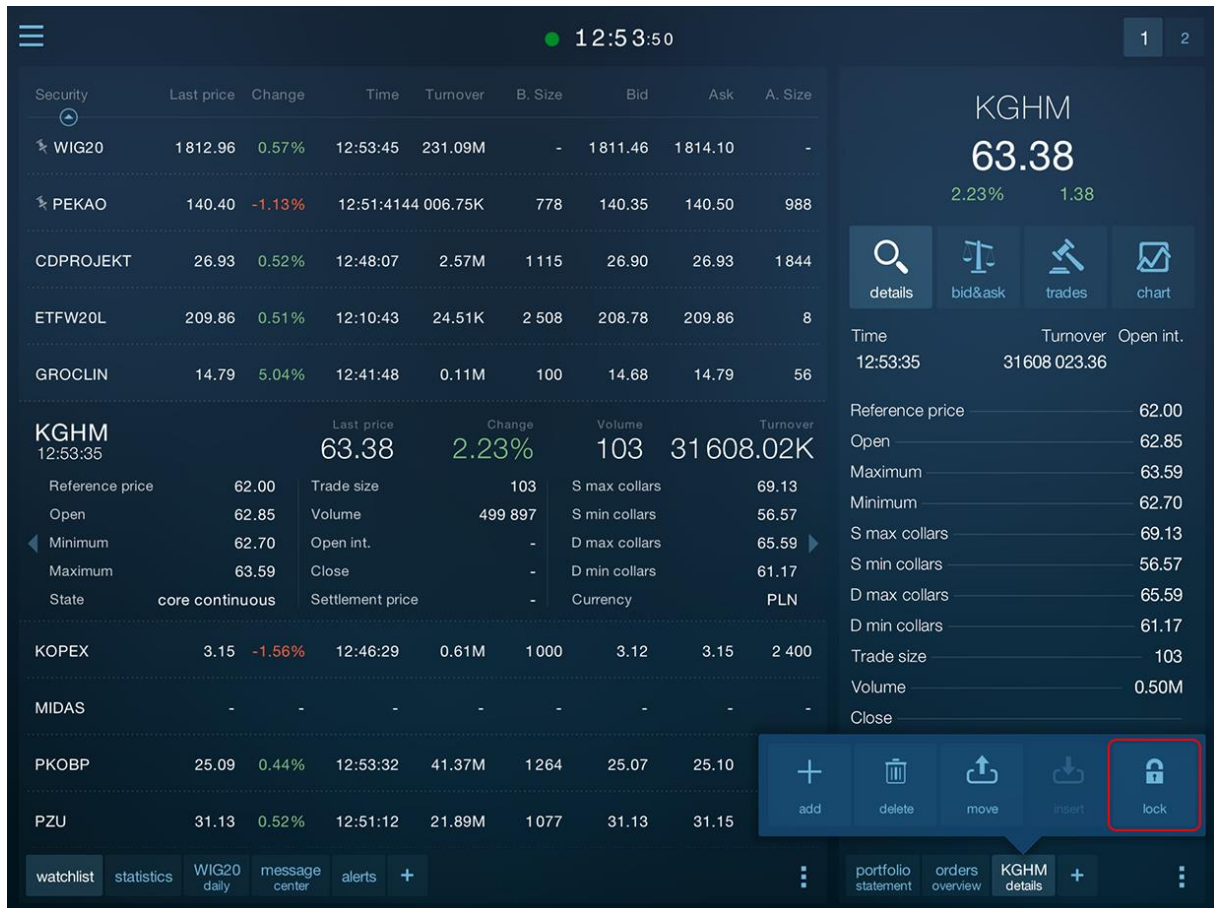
12:53:50

1 2

| Security | Last price | Change | Time | Turnover | B. Size | Bid | Ask | A. Size |
|---|---|---|---|---|---|---|---|---|
| WIG20 | 1812.96 | 0.57% | 12:53:45 | 231.09M | - | 1811.46 | 1814.10 | - |
| PEKAO | 140.40 | -1.13% | 12:51:41 | 44 006.75K | 778 | 140.35 | 140.50 | 988 |
| CDPROJEKT | 26.93 | 0.52% | 12:48:07 | 2.57M | 1115 | 26.90 | 26.93 | 1844 |
| ETFW20L | 209.86 | 0.51% | 12:10:43 | 24.51K | 2 508 | 208.78 | 209.86 | 8 |
| GROCLIN | 14.79 | 5.04% | 12:41:48 | 0.11M | 100 | 14.68 | 14.79 | 56 |

KGHM
12:53:35
Last price 63.38
Change 2.23%
Volume 103
Turnover 31608.02K

| Reference price | 62.00 | Trade size | 103 | S max collars | 69.13 |
|---|---|---|---|---|---|
| Open | 62.85 | Volume | 499 897 | S min collars | 56.57 |
| Minimum | 62.70 | Open int. | - | D max collars | 65.59 |
| Maximum | 63.59 | Close | - | D min collars | 61.17 |
| State | core continuous | Settlement price | - | Currency | PLN |

| KOPEX | 3.15 | -1.56% | 12:46:29 | 0.61M | 1000 | 3.12 | 3.15 | 2 400 |
|---|---|---|---|---|---|---|---|---|
| MIDAS | - | - | - | - | - | - | - | - |
| PKOBP | 25.09 | 0.44% | 12:53:32 | 41.37M | 1264 | 25.07 | 25.10 | |
| PZU | 31.13 | 0.52% | 12:51:12 | 21.89M | 1077 | 31.13 | 31.15 | |

watchlist statistics WIG20 daily message center alerts +

KGHM
63.38
2.23% 1.38

details bid&ask trades chart

Time 12:53:35
Turnover 31608 023.36
Open int.

Reference price 62.00
Open 62.85
Maximum 63.59
Minimum 62.70
S max collars 69.13
S min collars 56.57
D max collars 65.59
D min collars 61.17
Trade size 103
Volume 0.50M
Close

add delete move insert lock

portfolio statement orders overview KGHM details +